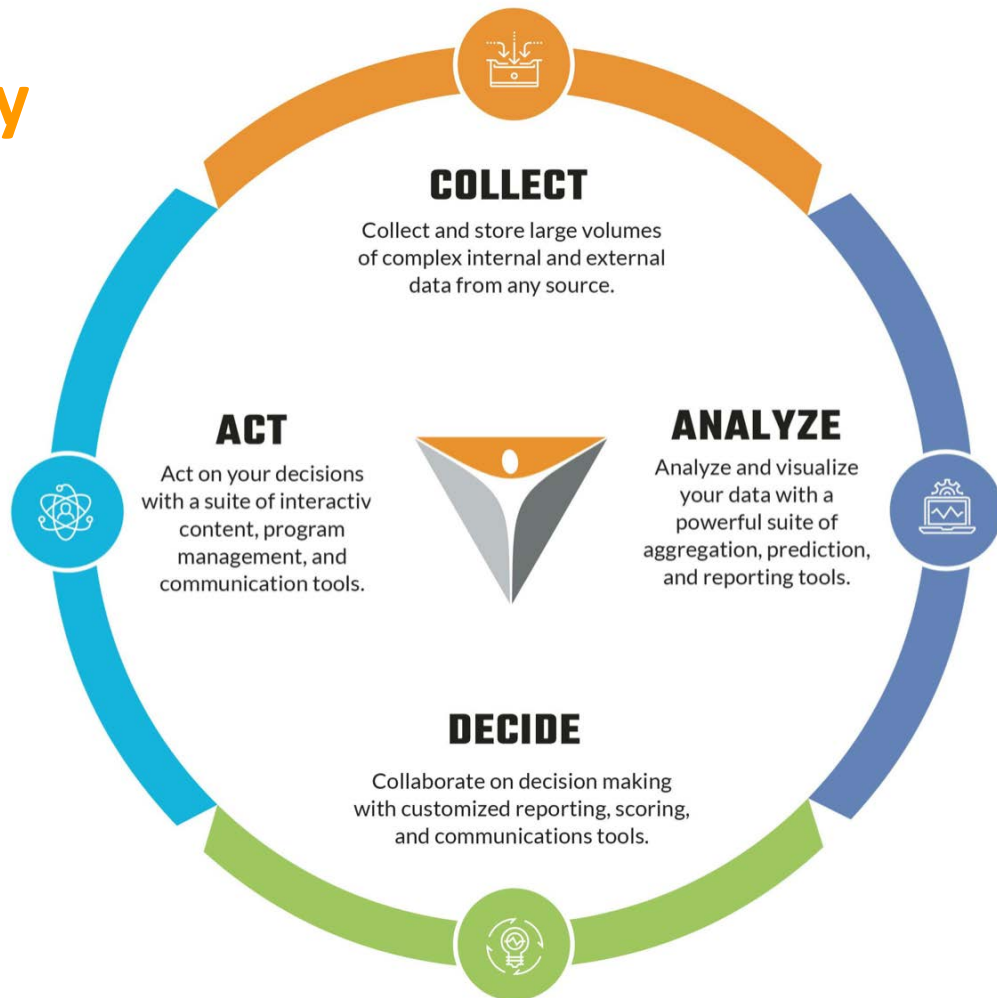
y

COLLECT

Collect and store large volumes of complex internal and external data from any source.

ACT

Act on your decisions with a suite of interactiv content, program management, and communication tools.

ANALYZE

Analyze and visualize your data with a powerful suite of aggregation, prediction, and reporting tools.

DECIDE

Collaborate on decision making with customized reporting, scoring, and communications tools.